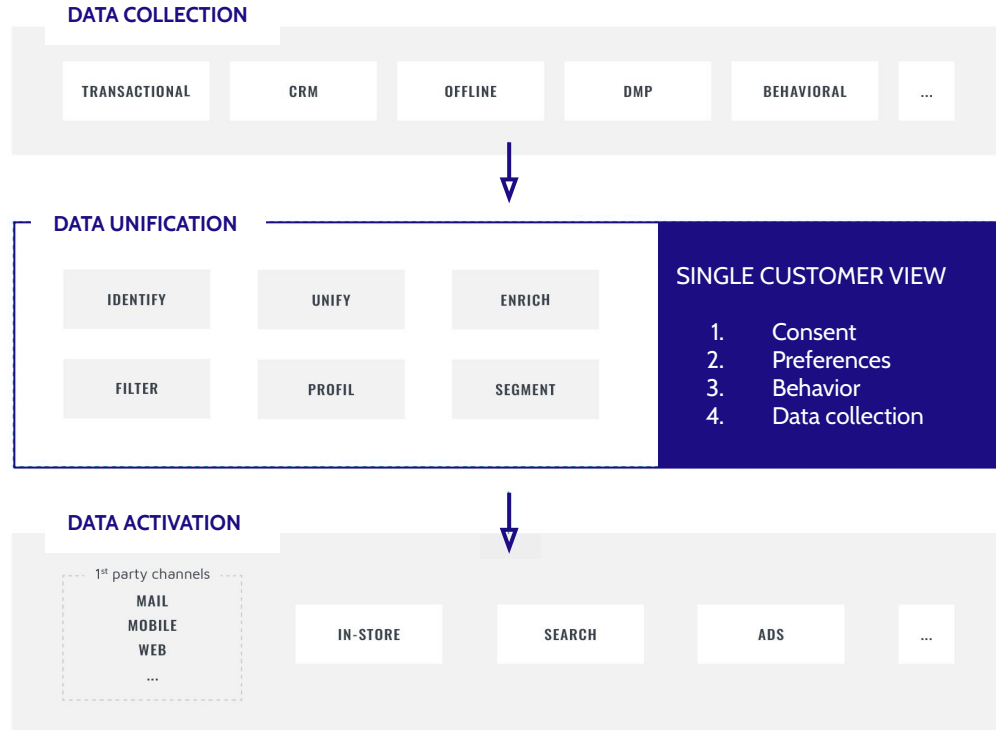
DATA COLLECTION

TRANSACTIONAL

CRM

OFFLINE

DMP

BEHAVIORAL

...

DATA UNIFICATION

IDENTIFY

UNIFY

ENRICH

FILTER

PROFIL

SEGMENT

SINGLE CUSTOMER VIEW

1. Consent
2. Preferences
3. Behavior
4. Data collection

DATA ACTIVATION

1$^{st}$ party channels

MAIL
MOBILE
WEB
...

IN-STORE

SEARCH

ADS

...